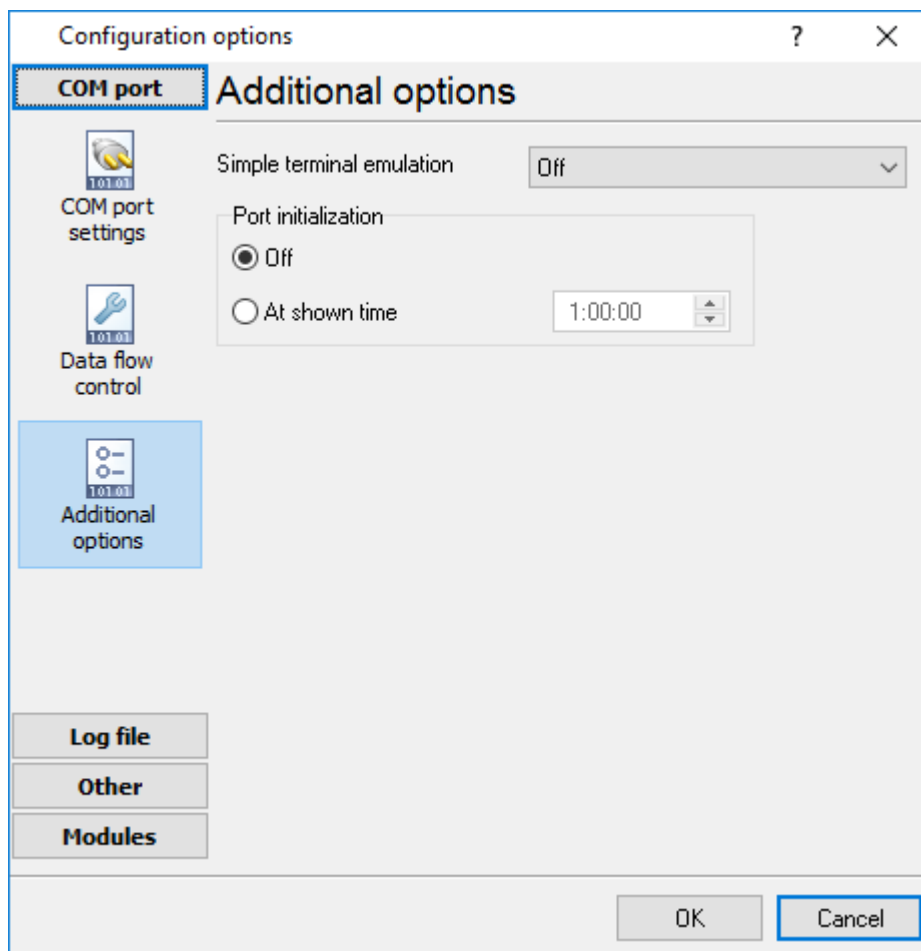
Configuration options
?
×
COM port
Additional options
101 01
COM port settings
Simple terminal emulation
Off
Port initialization
Off
At shown time
1:00:00
101 01
Data flow control
101 01
Additional options
Log file
Other
Modules
OK
Cancel